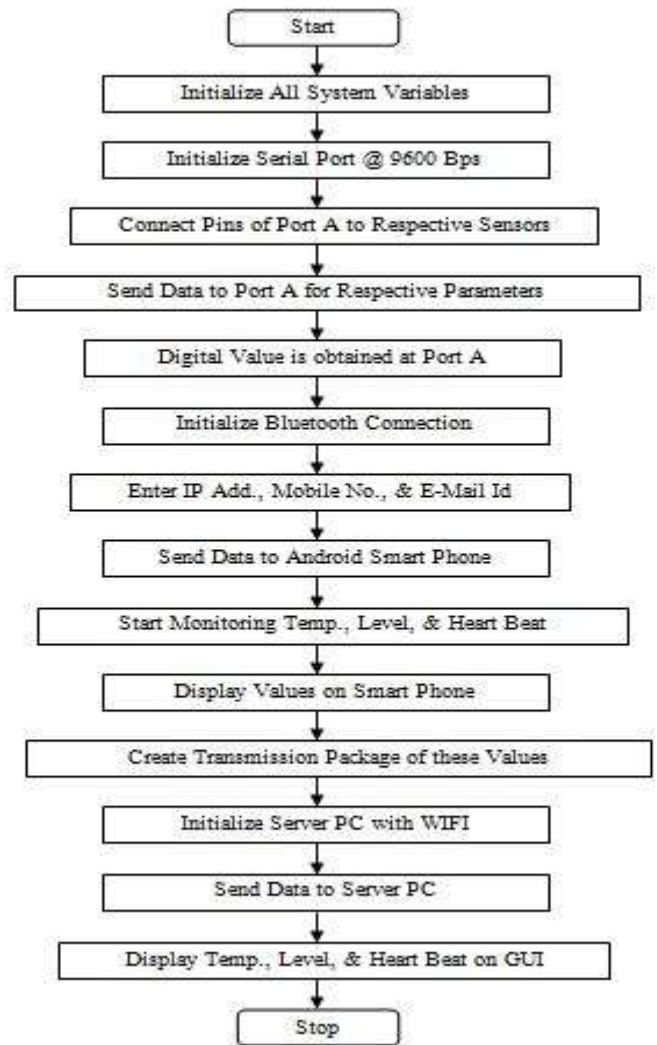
Start

Initialize All System Variables

Initialize Serial Port @ 9600 Bps

Connect Pins of Port A to Respective Sensors

Send Data to Port A for Respective Parameters

Digital Value is obtained at Port A

Initialize Bluetooth Connection

Enter IP Add., Mobile No., & E-Mail Id

Send Data to Android Smart Phone

Start Monitoring Temp., Level, & Heart Beat

Display Values on Smart Phone

Create Transmission Package of these Values

Initialize Server PC with WIFI

Send Data to Server PC

Display Temp., Level, & Heart Beat on GUI

Stop